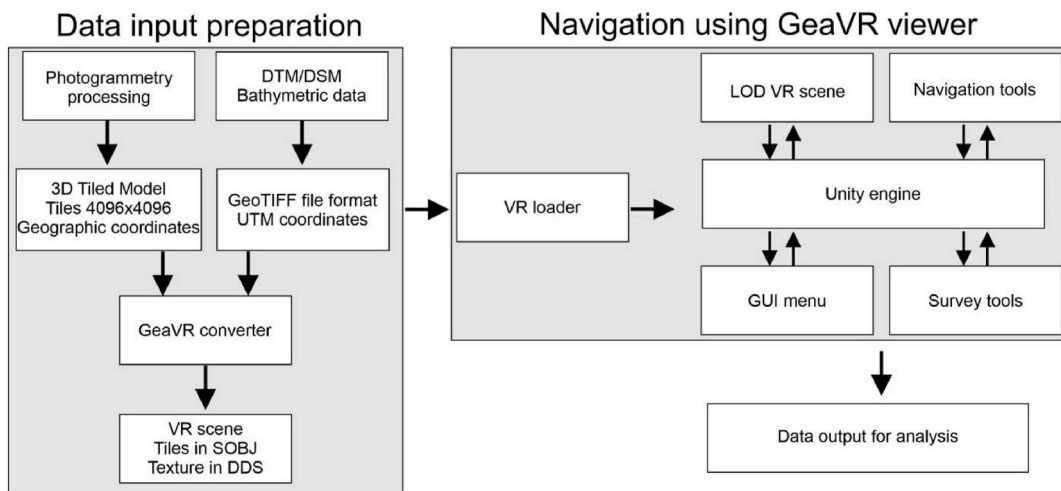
Data input preparation

Photogrammetry processing

DTM/DSM Bathymetric data

3D Tiled Model Tiles 4096x4096 Geographic coordinates

GeoTIFF file format UTM coordinates

GeaVR converter

VR scene Tiles in SOBJ Texture in DDS

Navigation using GeaVR viewer

VR loader

LOD VR scene

Navigation tools

Unity engine

GUI menu

Survey tools

Data output for analysis